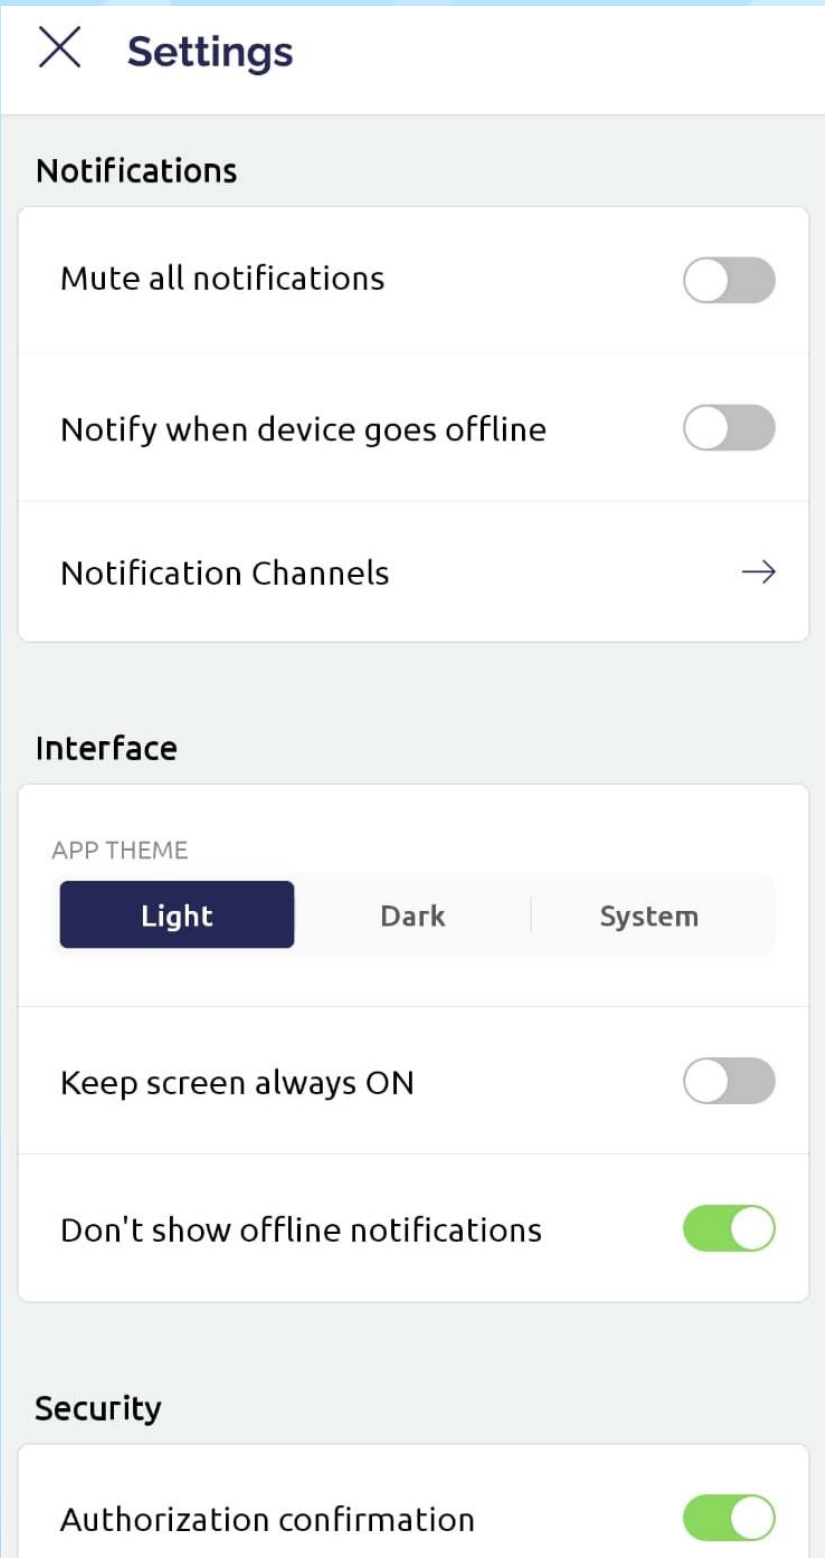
Settings

Notifications

Mute all notifications

Notify when device goes offline

Notification Channels

Interface

APP THEME

Light

Dark

System

Keep screen always ON

Don't show offline notifications

Security

Authorization confirmation